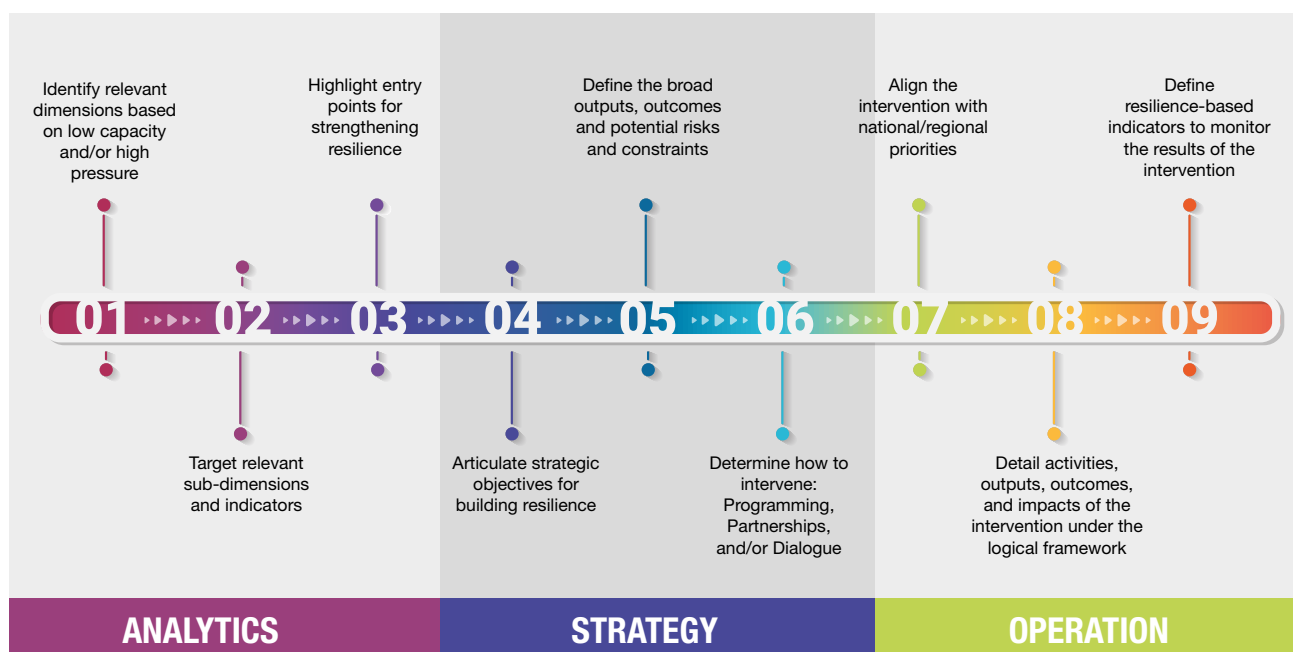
Identify relevant dimensions based on low capacity and/or high pressure

Highlight entry points for strengthening resilience

Define the broad outputs, outcomes and potential risks and constraints

Align the intervention with national/regional priorities

Define resilience-based indicators to monitor the results of the intervention

01 02 03 04 05 06 07 08 09

Target relevant sub-dimensions and indicators

Articulate strategic objectives for building resilience

Determine how to intervene: Programming, Partnerships, and/or Dialogue

Detail activities, outputs, outcomes, and impacts of the intervention under the logical framework

ANALYTICS

STRATEGY

OPERATION